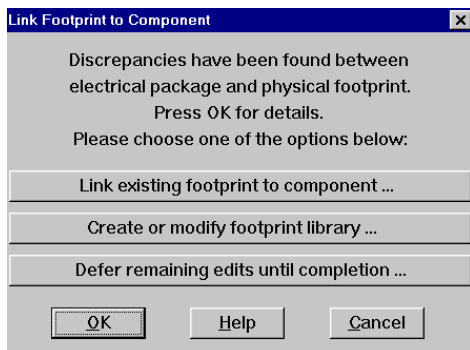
Link Footprint to Component

Discrepancies have been found between electrical package and physical footprint.
Press OK for details.
Please choose one of the options below:

Link existing footprint to component ...

Create or modify footprint library ...

Defer remaining edits until completion ...

OK

Help

Cancel